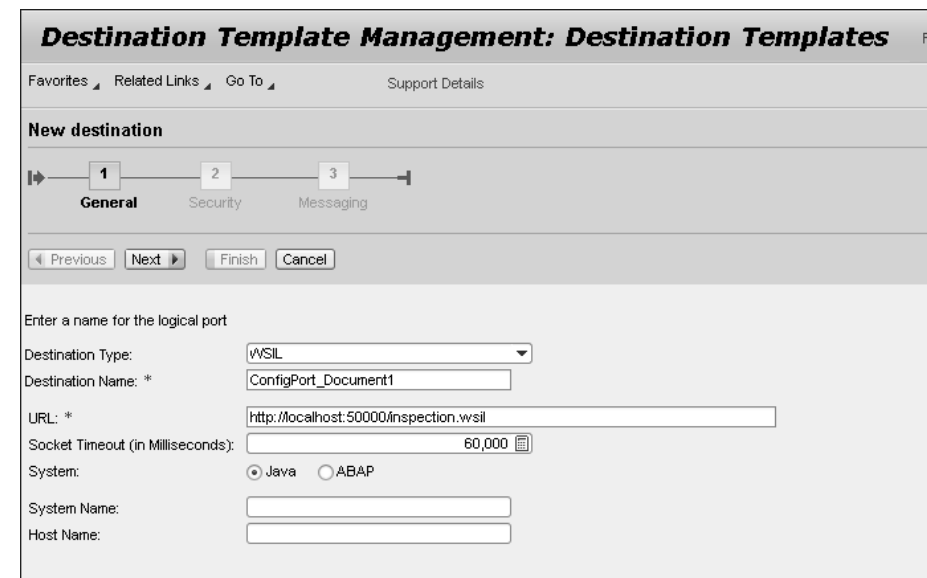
Destination Template Management: Destination Templates

Favorites Related Links Go To Support Details

New destination

1 General 2 Security 3 Messaging

Previous Next Finish Cancel

Enter a name for the logical port

Destination Type: WSIL

Destination Name: * ConfigPort_Document1

URL: * http://localhost:50000/inspection.wsil

Socket Timeout (in Milliseconds): 60,000

System: Java ABAP

System Name:

Host Name: